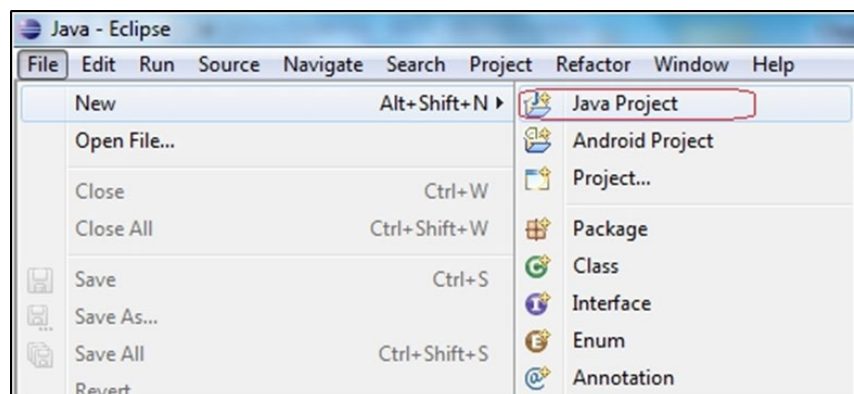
Java - Eclipse

File Edit Run Source Navigate Search Project Refactor Window Help

New Alt+Shift+N ▸
Open File...
Close Ctrl+W
Close All Ctrl+Shift+W
Save Ctrl+S
Save As...
Save All Ctrl+Shift+S
Revert

Java Project
Android Project
Project...
Package
Class
Interface
Enum
Annotation